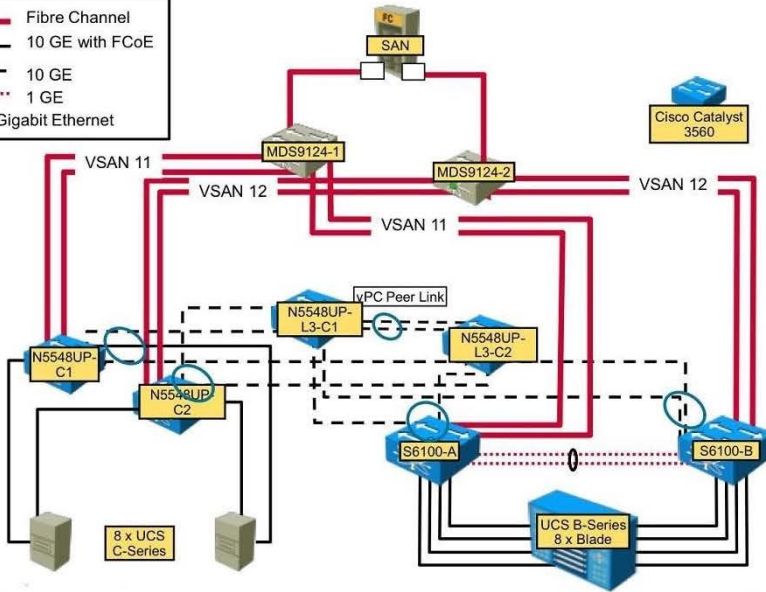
Fibre Channel
10 GE with FCoE
10 GE
1 GE
Gigabit Ethernet

FC
SAN

Cisco Catalyst 3560

MDS9124-1
MDS9124-2

VSAN 11
VSAN 12
VSAN 11
VSAN 12

vPC Peer Link
N5548UP-L3-C1
N5548UP-L3-C2

N5548UP-C1
N5548UP-C2

S6100-A
S6100-B

8 x UCS C-Series

UCS B-Series 8 x Blade